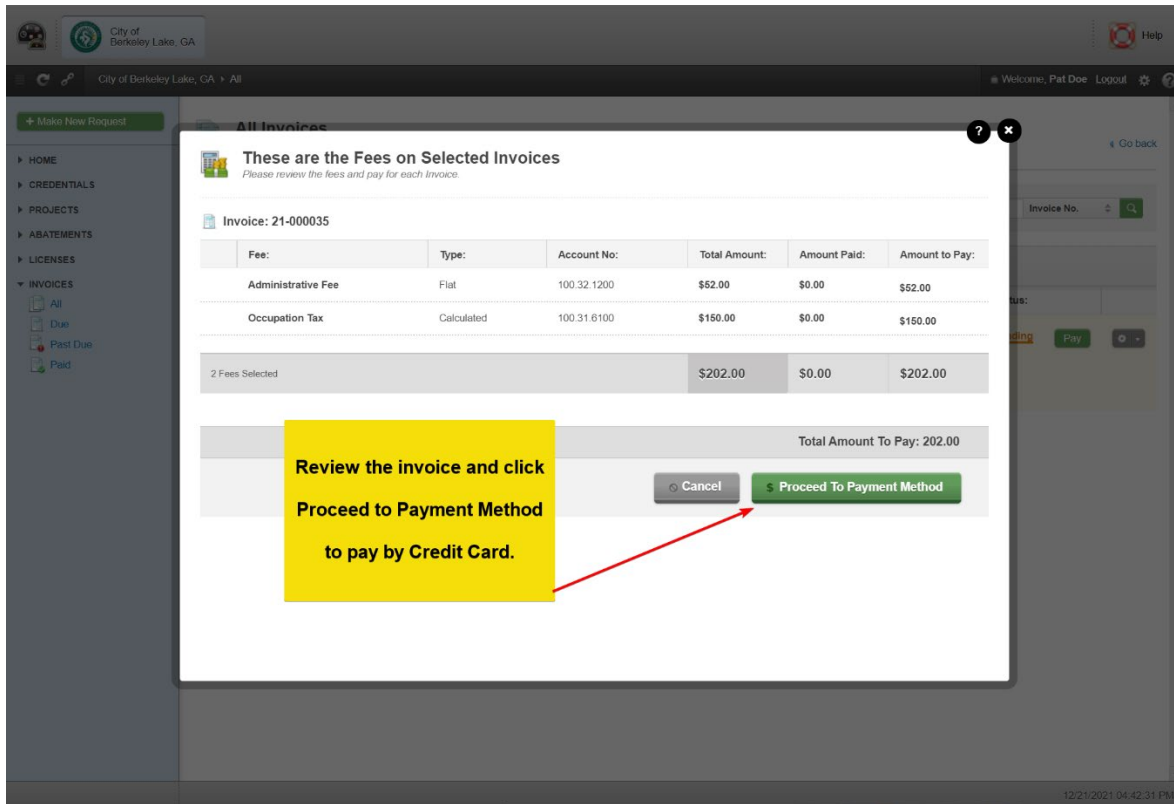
City of Berkeley Lake, GA

Help

City of Berkeley Lake, GA ▸ All

Welcome, Pat Doe Logout

+ Make New Request

▸ HOME
▸ CREDENTIALS
▸ PROJECTS
▸ ABATEMENTS
▸ LICENSES
▾ INVOICES
All
Due
Past Due
Paid

All Invoices

« Go back

Invoice No.

tus:

ding Pay

These are the Fees on Selected Invoices
Please review the fees and pay for each Invoice.

Invoice: 21-000035

| Fee: | Type: | Account No: | Total Amount: | Amount Paid: | Amount to Pay: |
|---|---|---|---|---|---|
| Administrative Fee | Flat | 100.32.1200 | $52.00 | $0.00 | $52.00 |
| Occupation Tax | Calculated | 100.31.6100 | $150.00 | $0.00 | $150.00 |
| 2 Fees Selected | | | $202.00 | $0.00 | $202.00 |

Total Amount To Pay: 202.00

Cancel

$ Proceed To Payment Method

Review the invoice and click Proceed to Payment Method to pay by Credit Card.

12/21/2021 04:42:31 PM